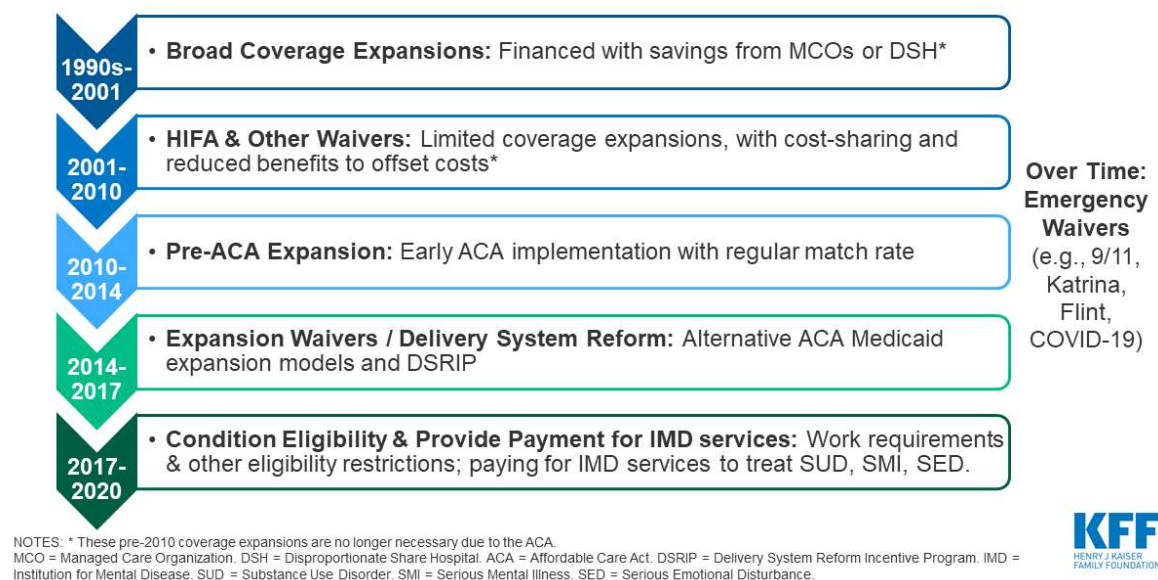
1990s-2001

• **Broad Coverage Expansions:** Financed with savings from MCOs or DSH*

2001-2010

• **HIFA & Other Waivers:** Limited coverage expansions, with cost-sharing and reduced benefits to offset costs*

2010-2014

• **Pre-ACA Expansion:** Early ACA implementation with regular match rate

2014-2017

• **Expansion Waivers / Delivery System Reform:** Alternative ACA Medicaid expansion models and DSRIP

2017-2020

• **Condition Eligibility & Provide Payment for IMD services:** Work requirements & other eligibility restrictions; paying for IMD services to treat SUD, SMI, SED.

**Over Time: Emergency Waivers** (e.g., 9/11, Katrina, Flint, COVID-19)

NOTES: * These pre-2010 coverage expansions are no longer necessary due to the ACA.
MCO = Managed Care Organization. DSH = Disproportionate Share Hospital. ACA = Affordable Care Act. DSRIP = Delivery System Reform Incentive Program. IMD = Institution for Mental Disease. SUD = Substance Use Disorder. SMI = Serious Mental Illness. SED = Serious Emotional Disturbance.

KFF
HENRY J KAISER FAMILY FOUNDATION